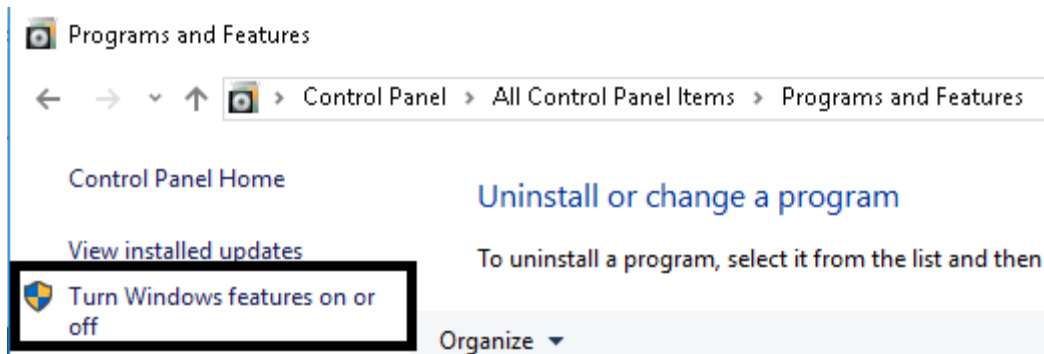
Programs and Features

Control Panel › All Control Panel Items › Programs and Features

Control Panel Home

View installed updates

Turn Windows features on or off

Uninstall or change a program

To uninstall a program, select it from the list and then

Organize ▾